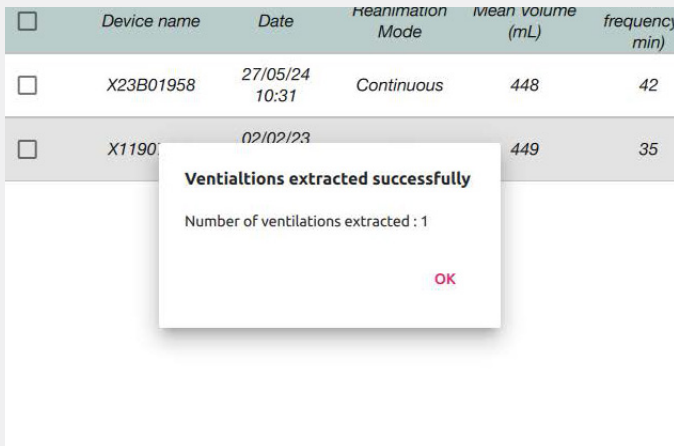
| ☐ | Device name | Date | Reanimation Mode | Mean volume (mL) | frequency min) |
|---|---|---|---|---|---|
| ☐ | X23B01958 | 27/05/24 10:31 | Continuous | 448 | 42 |
| ☐ | X1190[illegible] | 02/02/23 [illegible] | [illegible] | 449 | 35 |

Ventialtions extracted successfully

Number of ventilations extracted : 1

OK